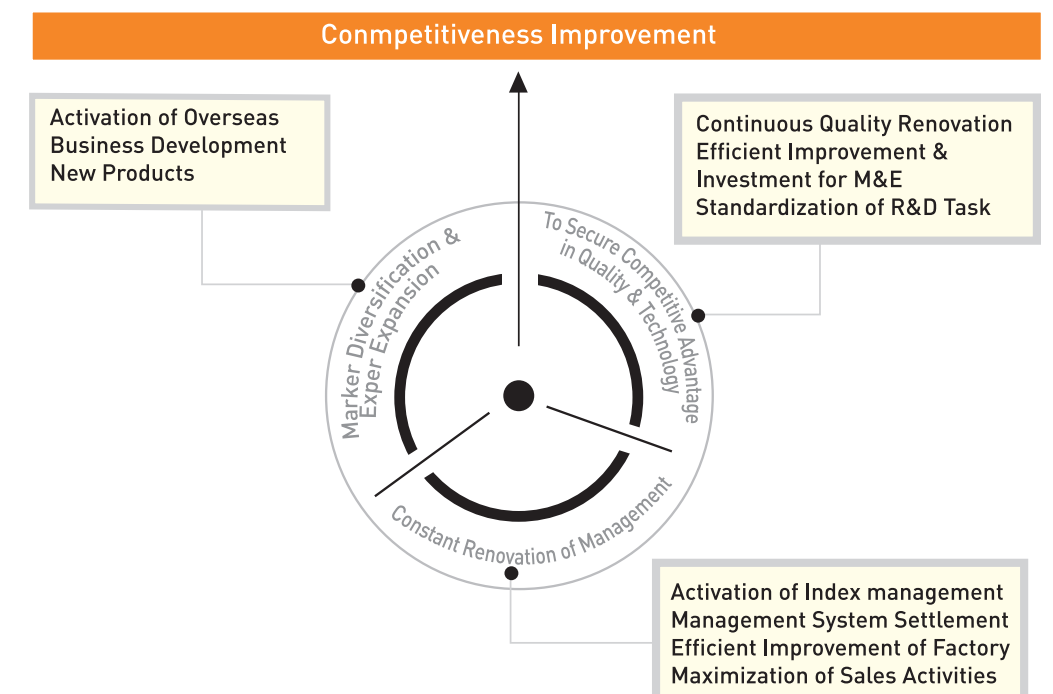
Conmpetitiveness Improvement

Activation of Overseas
Business Development
New Products

Continuous Quality Renovation
Efficient Improvement &
Investment for M&E
Standardization of R&D Task

Marker Diversification & Exper Expansion

To Secure Competitive Advantage in Quality & Technology

Constant Renovation of Management

Activation of Index management
Management System Settlement
Efficient Improvement of Factory
Maximization of Sales Activities